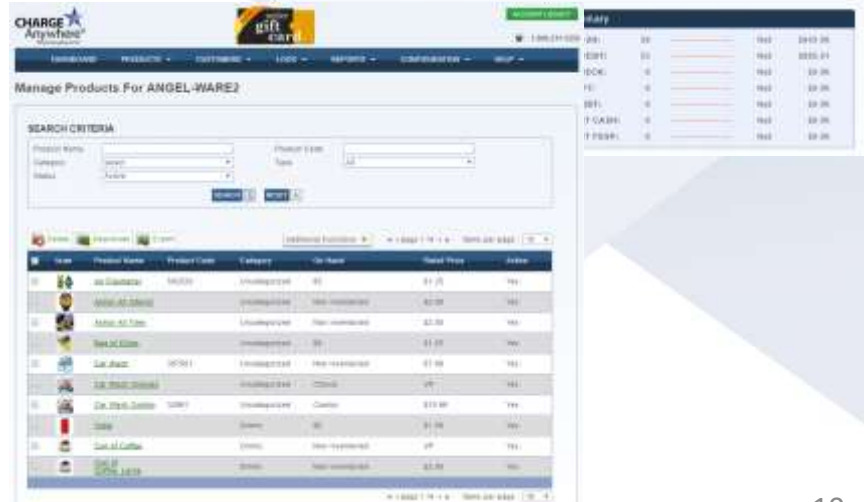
CHARGE Anywhere

gift card

ACCOUNT LOGOUT

DASHBOARD PRODUCTS CUSTOMERS LOGS REPORTS CONFIGURATION HELP

Manage Products For ANGEL-WARE2

SEARCH CRITERIA

Product Name

Product Code

Category Select

Type All

Status Active

SEARCH RESET

Delete Import Export

| | Icon | Product Name | Product Code | Category | On Hand | Retail Price | Active |
|---|---|---|---|---|---|---|---|
| | | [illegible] | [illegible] | Uncategorized | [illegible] | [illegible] | Yes |
| | | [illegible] | | Uncategorized | Non-inventoried | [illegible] | Yes |
| | | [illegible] | | Uncategorized | Non-inventoried | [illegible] | Yes |
| | | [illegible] | | Uncategorized | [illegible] | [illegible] | Yes |
| | | Car Wash | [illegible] | Uncategorized | Non-inventoried | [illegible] | Yes |
| | | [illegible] | | Uncategorized | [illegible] | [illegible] | Yes |
| | | Car Wash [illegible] | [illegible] | Uncategorized | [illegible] | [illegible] | Yes |
| | | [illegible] | | Drinks | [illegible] | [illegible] | Yes |
| | | Cup of Coffee | | Drinks | Non-inventoried | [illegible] | Yes |
| | | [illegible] | | Drinks | Non-inventoried | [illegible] | Yes |

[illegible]

10